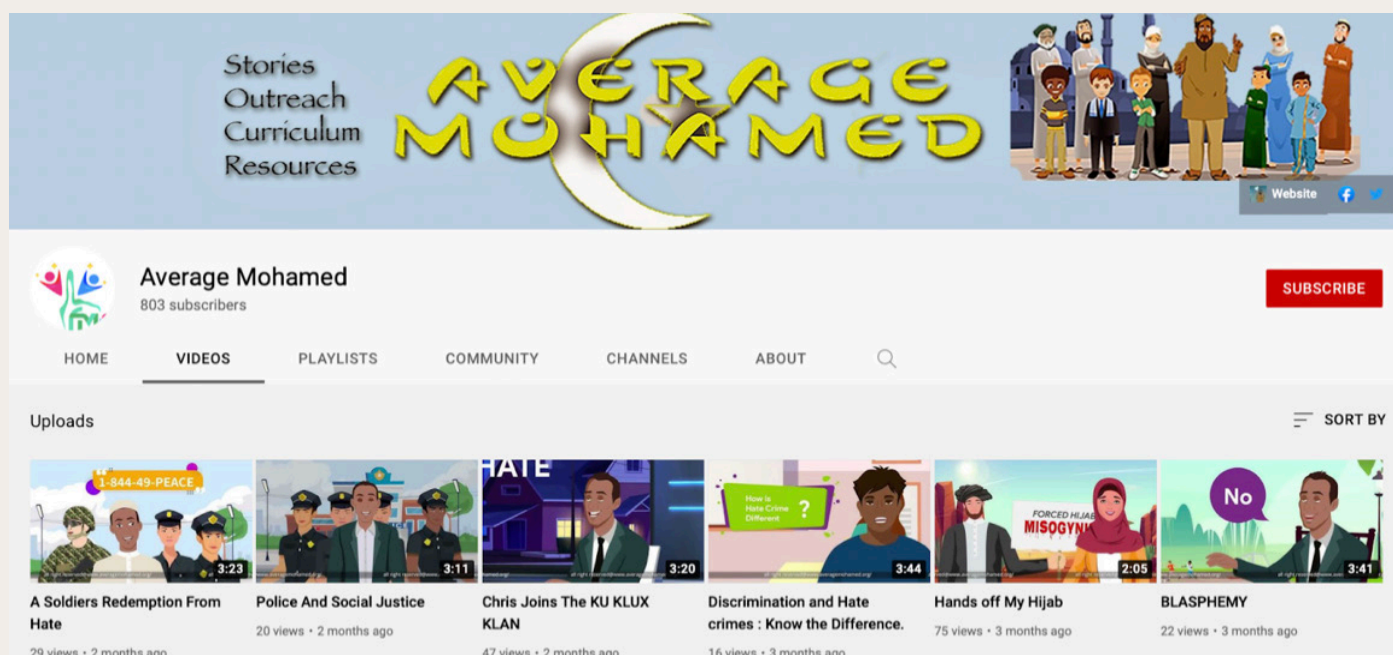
Stories
Outreach
Curriculum
Resources

AVERAGE MOHAMED

Website

Average Mohamed
803 subscribers

SUBSCRIBE

HOME VIDEOS PLAYLISTS COMMUNITY CHANNELS ABOUT

Uploads

SORT BY

1-844-49-PEACE
3:23
A Soldiers Redemption From Hate
29 views • 2 months ago

3:11
Police And Social Justice
20 views • 2 months ago

HATE
3:20
Chris Joins The KU KLUX KLAN
47 views • 2 months ago

How is Hate Crime Different ?
3:44
Discrimination and Hate crimes : Know the Difference.
16 views • 3 months ago

FORCED HIJAB MISOGYN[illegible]
2:05
Hands off My Hijab
75 views • 3 months ago

No
3:41
BLASPHEMY
22 views • 3 months ago